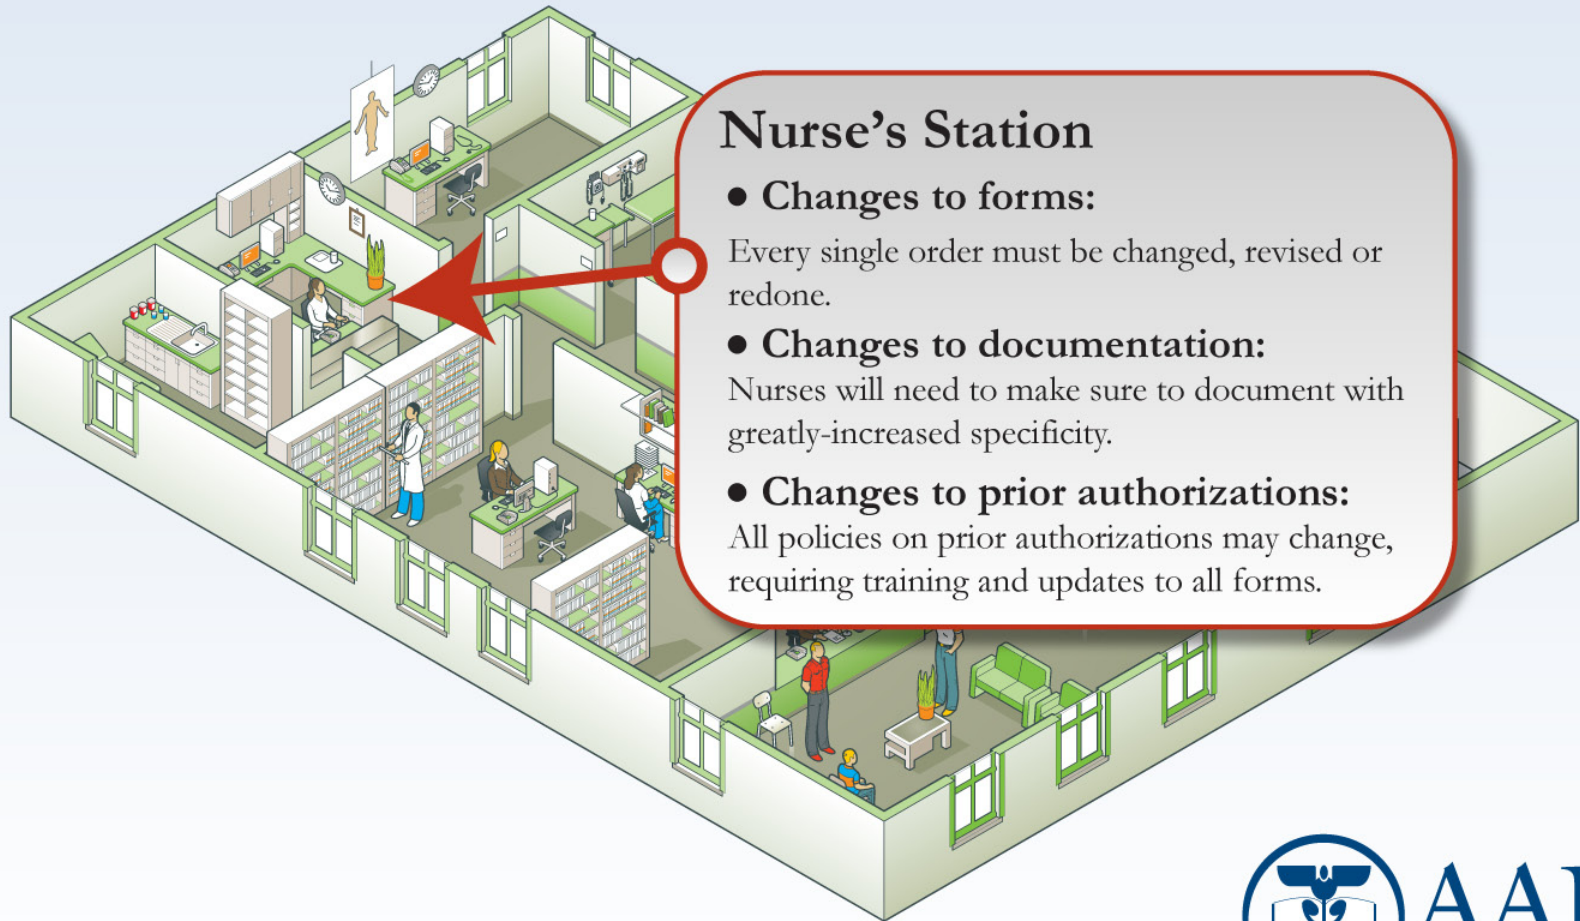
Nurse's Station

• Changes to forms:

Every single order must be changed, revised or redone.

• Changes to documentation:

Nurses will need to make sure to document with greatly-increased specificity.

• Changes to prior authorizations:

All policies on prior authorizations may change, requiring training and updates to all forms.

AA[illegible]